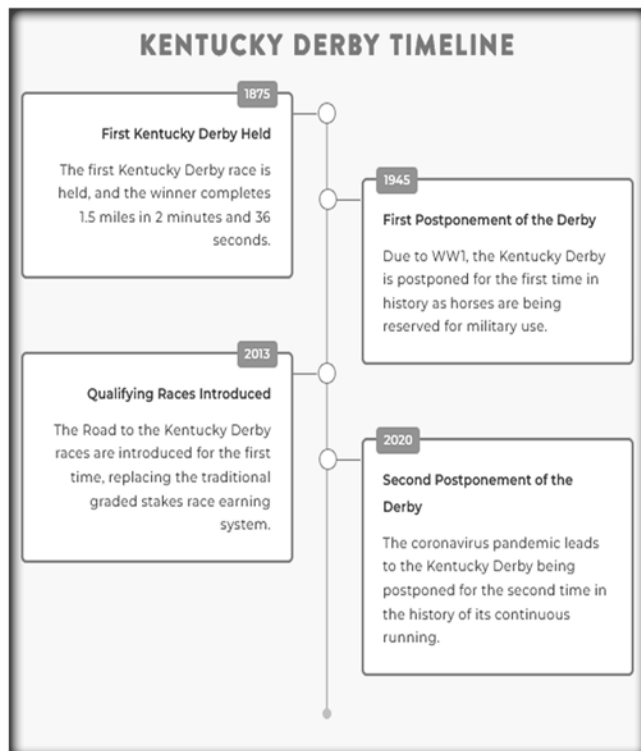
KENTUCKY DERBY TIMELINE

1875

First Kentucky Derby Held

The first Kentucky Derby race is held, and the winner completes 1.5 miles in 2 minutes and 36 seconds.

1945

First Postponement of the Derby

Due to WW1, the Kentucky Derby is postponed for the first time in history as horses are being reserved for military use.

2013

Qualifying Races Introduced

The Road to the Kentucky Derby races are introduced for the first time, replacing the traditional graded stakes race earning system.

2020

Second Postponement of the Derby

The coronavirus pandemic leads to the Kentucky Derby being postponed for the second time in the history of its continuous running.